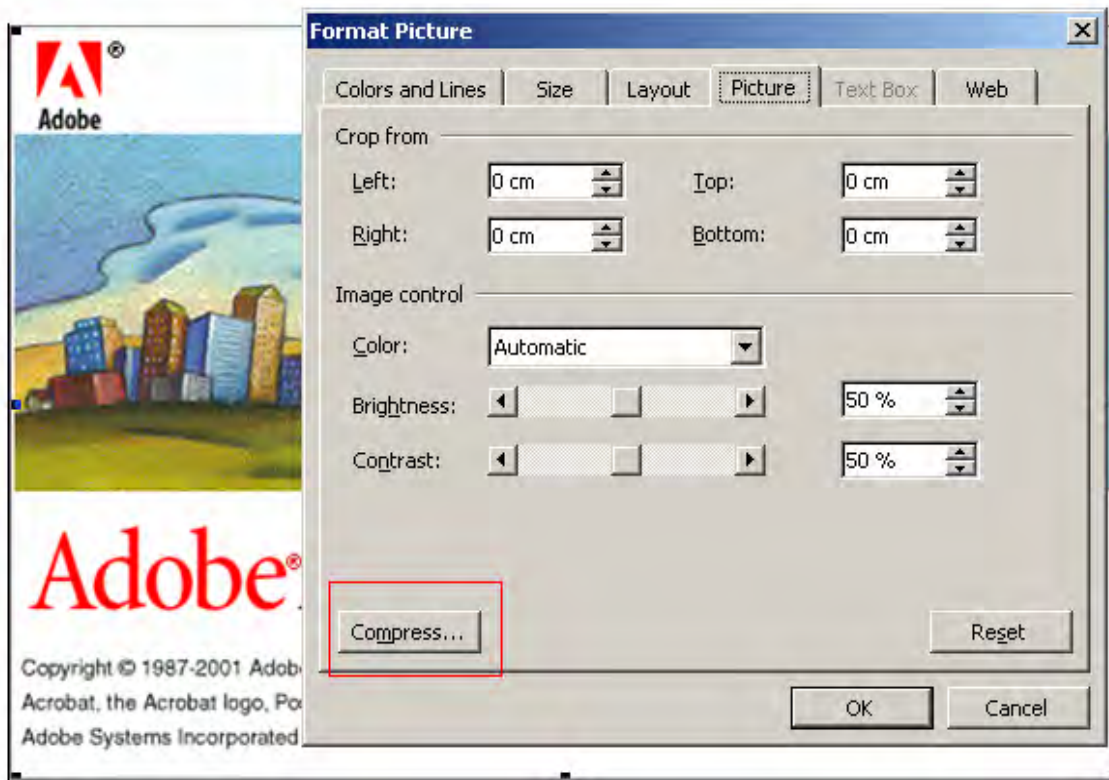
Adobe

Adobe

Copyright © 1987-2001 Adob
Acrobat, the Acrobat logo, Po
Adobe Systems Incorporated

Format Picture

Colors and Lines | Size | Layout | Picture | Text Box | Web

Crop from

Left: 0 cm
Top: 0 cm
Right: 0 cm
Bottom: 0 cm

Image control

Color: Automatic

Brightness: 50 %

Contrast: 50 %

Compress...

Reset

OK

Cancel